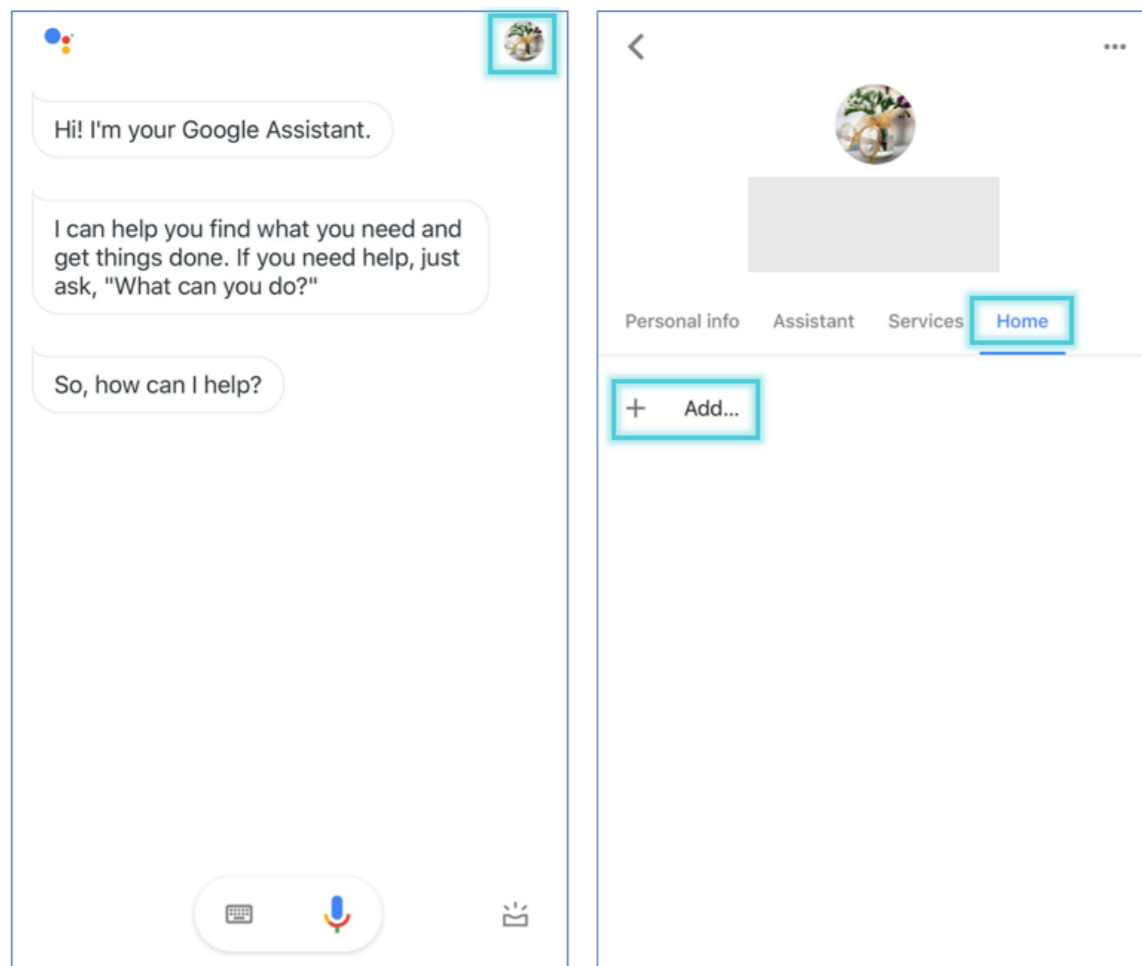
Hi! I'm your Google Assistant.

I can help you find what you need and get things done. If you need help, just ask, "What can you do?"

So, how can I help?

Personal info Assistant Services Home

+ Add...